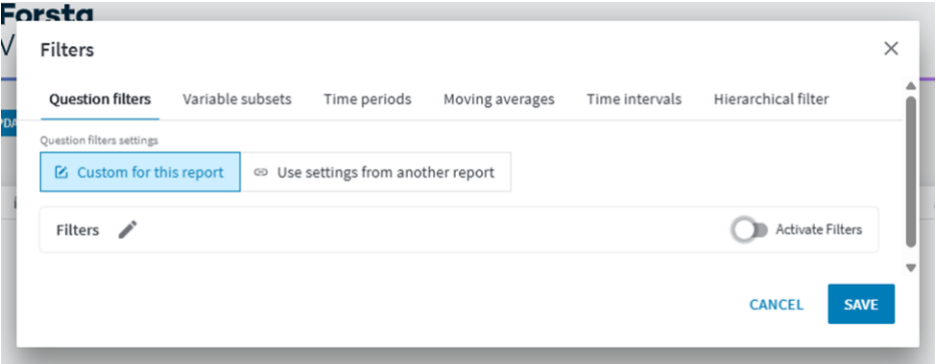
Forsta
V
PDA

Filters

Question filters Variable subsets Time periods Moving averages Time intervals Hierarchical filter

Question filters settings

Custom for this report Use settings from another report

Filters Activate Filters

CANCEL SAVE